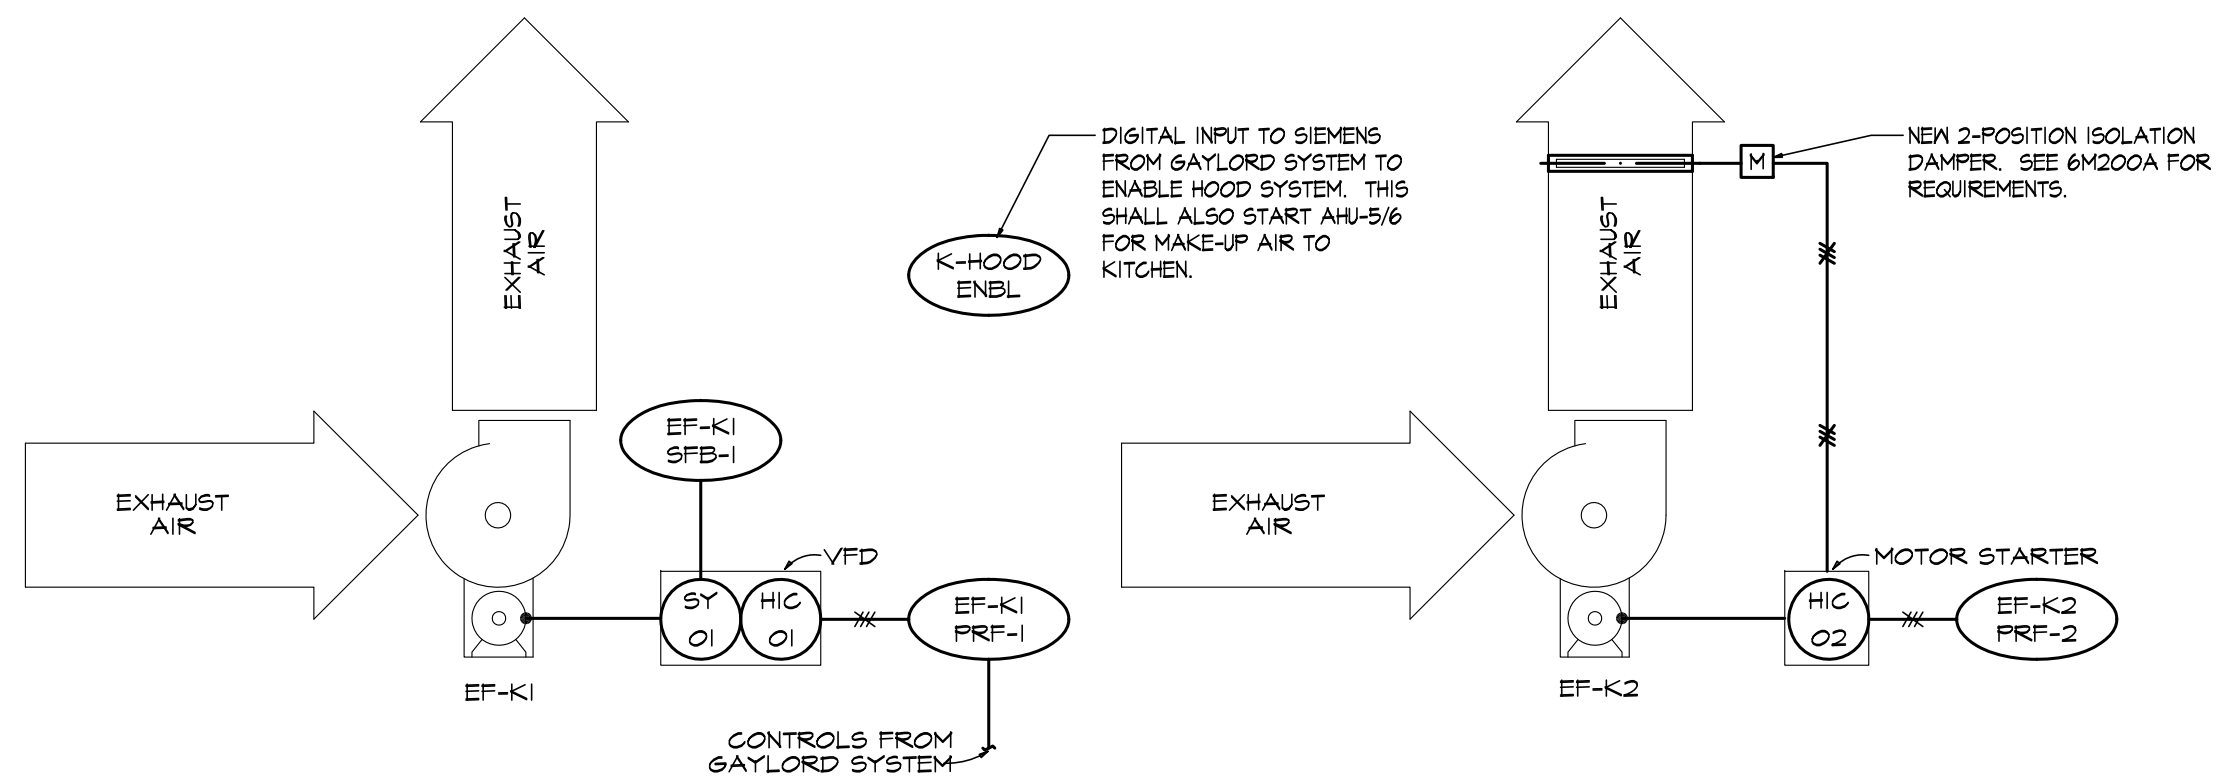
EXHAUST AIR

DIGITAL INPUT TO SIEMENS FROM GAYLORD SYSTEM TO ENABLE HOOD SYSTEM. THIS SHALL ALSO START AHU-5/6 FOR MAKE-UP AIR TO KITCHEN.

K-HOOD ENBL

EXHAUST AIR

M

NEW 2-POSITION ISOLATION DAMPER. SEE 6M200A FOR REQUIREMENTS.

EF-K1 SFB-1

EXHAUST AIR

VFD

SY 01

HIC 01

EF-K1 PRF-1

EF-K1

CONTROLS FROM GAYLORD SYSTEM

EXHAUST AIR

MOTOR STARTER

HIC 02

EF-K2 PRF-2

EF-K2